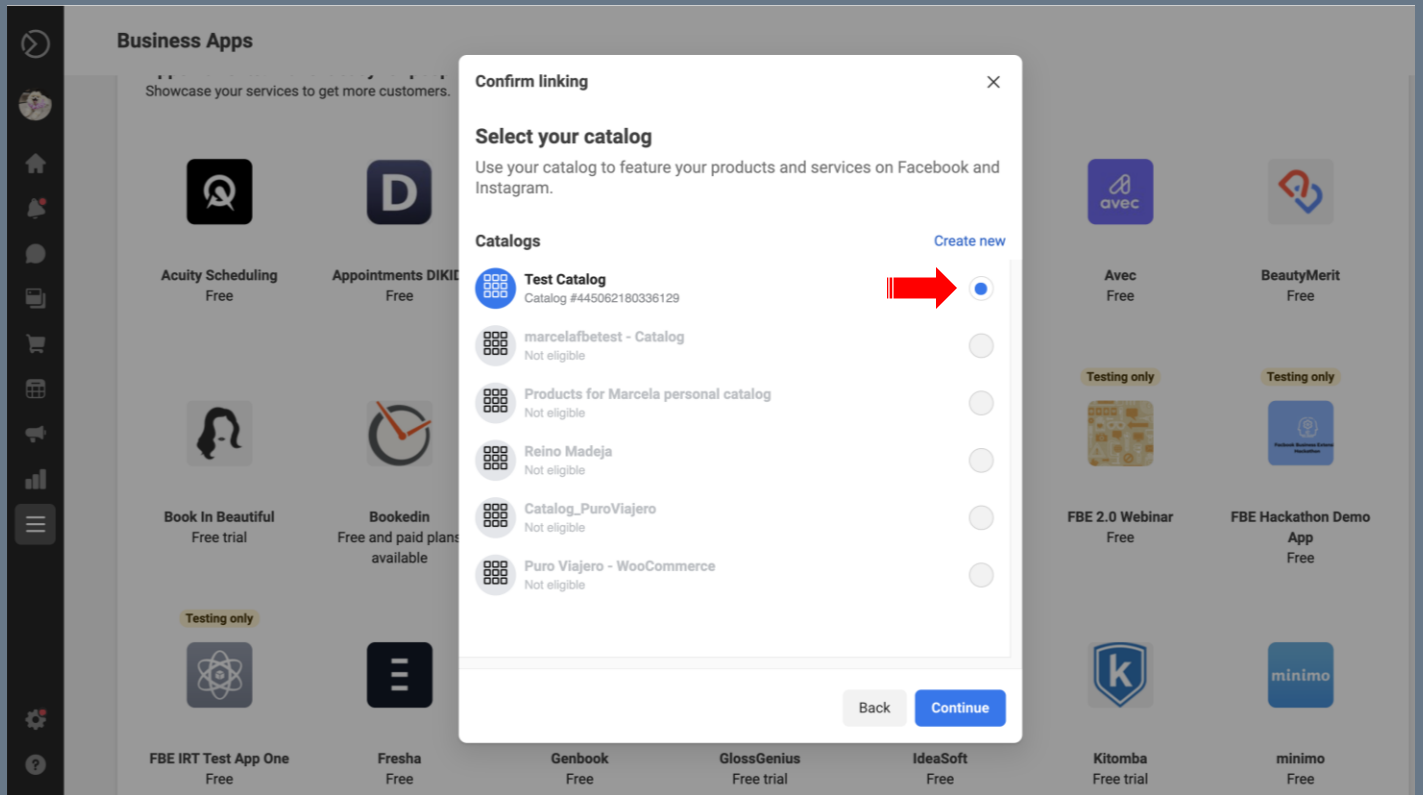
Business Apps

Showcase your services to get more customers.

D

Acuity Scheduling
Free

Appointments DIKID
Free

avec

Avec
Free

BeautyMerit
Free

Testing only

Testing only

Book In Beautiful
Free trial

Bookedin
Free and paid plans available

FBE 2.0 Webinar
Free

FBE Hackathon Demo App
Free

Testing only

FBE IRT Test App One
Free

Fresha
Free

Genbook
Free

GlossGenius
Free trial

IdeaSoft
Free

Kitomba
Free trial

minimo

minimo
Free

Confirm linking

Select your catalog

Use your catalog to feature your products and services on Facebook and Instagram.

Catalogs

Create new

Test Catalog
Catalog #445062180336129

marcelafbetest - Catalog
Not eligible

Products for Marcela personal catalog
Not eligible

Reino Madeja
Not eligible

Catalog_PuroViajero
Not eligible

Puro Viajero - WooCommerce
Not eligible

Back

Continue